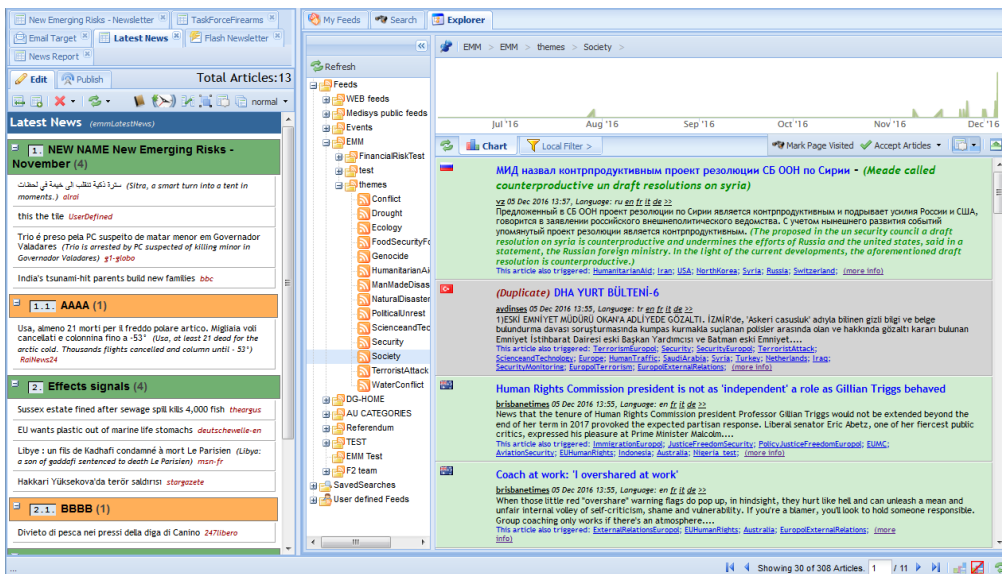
New Emerging Risks - Newsletter | TaskForceFirearms | Email Target | Latest News | Flash Newsletter | News Report

Edit | Publish | Total Articles:13

normal

Latest News (emmLatestNews)

1. NEW NAME New Emerging Risks - November (4)

سترة ذكية تتقلب الى خيمة في لحظات (Sitra, a smart turn into a tent in moments.) alrai

this the tile UserDefined

Trio é preso pela PC suspeito de matar menor em Governador Valadares (Trio is arrested by PC suspected of killing minor in Governor Valadores) g1-globo

India's tsunami-hit parents build new families bbc

1.1. AAAA (1)

Usa, almeno 21 morti per il freddo polare artico. Migliaia voli cancellati e colonnina fino a -53° (Usa, at least 21 dead for the arctic cold. Thousands flights cancelled and column until - 53°) RaiNews24

2. Effects signals (4)

Sussex estate fined after sewage spill kills 4,000 fish theargus

EU wants plastic out of marine life stomachs deutschewelle-en

Libye : un fils de Kadhafi condamné à mort Le Parisien (Libya: a son of gaddafi sentenced to death Le Parisien) msn-fr

Hakkari Yüksekova'da terör saldırısı stargazete

2.1. BBBB (1)

Divieto di pesca nei pressi della diga di Canino 247libero

My Feeds | Search | Explorer

Refresh

Feeds
WEB feeds
Medisys public feeds
Events
EMM
FinancialRiskTest
test
themes
Conflict
Drought
Ecology
FoodSecurityF
Genocide
HumanitarianAi
ManMadeDisas
NaturalDisaster
PoliticalUnrest
ScienceandTec
Security
Society
TerroristAttack
WaterConflict
DG-HOME
AU CATEGORIES
Referendum
TEST
EMM Test
F2 team
SavedSearches
User defined Feeds

EMM > EMM > themes > Society >

Jul '16 | Aug '16 | Sep '16 | Oct '16 | Nov '16 | Dec '16

Chart | Local Filter > | Mark Page Visited | Accept Articles

МИД назвал контрпродуктивным проект резолюции СБ ООН по Сирии - (Meade called counterproductive un draft resolutions on syria)
vz 05 Dec 2016 13:57, Language: ru en fr it de >>
Предложенный в СБ ООН проект резолюции по Сирии является контрпродуктивным и подрывает усилия России и США, говорится в заявлении российского внешнеполитического ведомства. С учетом нынешнего развития событий упомянутый проект резолюции является контрпродуктивным. (The proposed in the un security council a draft resolution on syria is counterproductive and undermines the efforts of Russia and the united states, said in a statement, the Russian foreign ministry. In the light of the current developments, the aforementioned draft resolution is counterproductive.)
This article also triggered: HumanitarianAid; Iran; USA; NorthKorea; Syria; Russia; Switzerland; (more info)

(Duplicate) DHA YURT BÜLTENİ-6
aydinses 05 Dec 2016 13:55, Language: tr en fr it de >>
1)ESKİ EMNİYET MÜDÜRÜ OKAN'A ADLİYEDE GÖZALTI. İZMİR'de, 'Askeri casusluk' adıyla bilinen gizli bilgi ve belge bulundurma davası soruşturmasında kumpas kurmakla suçlanan polisler arasında olan ve hakkında gözaltı kararı bulunan Emniyet İstihbarat Dairesi eski Başkan Yardımcısı ve Batman eski Emniyet....
This article also triggered: TerrorismEuropol; Security; SecurityEuropol; TerroristAttack; ScienceandTechnology; Europe; HumanTraffic; SaudiArabia; Syria; Turkey; Netherlands; Iraq; SecurityMonitoring; EuropolTerrorism; EuropolExternalRelations; (more info)

Human Rights Commission president is not as 'independent' a role as Gillian Triggs behaved
brisbanetimes 05 Dec 2016 13:55, Language: en fr it de >>
News that the tenure of Human Rights Commission president Professor Gillian Triggs would not be extended beyond the end of her term in 2017 provoked the expected partisan response. Liberal senator Eric Abetz, one of her fiercest public critics, expressed his pleasure at Prime Minister Malcolm....
This article also triggered: ImmigrationEuropol; JusticeFreedomSecurity; PolicyJusticeFreedomEuropol; EUMC; AviationSecurity; EUHumanRights; Indonesia; Australia; Nigeria_test; (more info)

Coach at work: 'I overshared at work'
brisbanetimes 05 Dec 2016 13:55, Language: en fr it de >>
When those little red "overshare" warning flags do pop up, in hindsight, they hurt like hell and can unleash a mean and unfair internal volley of self-criticism, shame and vulnerability. If you're a blamer, you'll look to hold someone responsible. Group coaching only works if there's an atmosphere....
This article also triggered: ExternalRelationsEuropol; EUHumanRights; Australia; EuropolExternalRelations; (more info)

Showing 30 of 308 Articles. 1 / 11